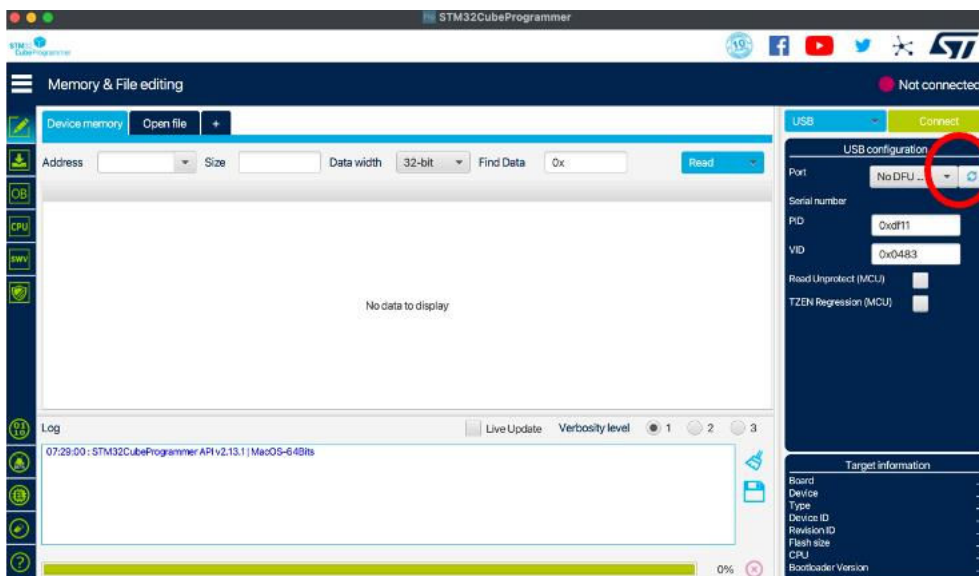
STM32CubeProgrammer

STM32 CubeProgrammer

19

Memory & File editing

Not connected

Device memory | Open file | +

Address | Size | Data width 32-bit | Find Data 0x | Read

No data to display

Log | Live Update | Verbosity level 1 2 3

07:29:00 : STM32CubeProgrammer API v2.13.1 | MacOS-64Bits

0%

USB | Connect

USB configuration

Port No DFU ...

Serial number

PID 0xdf11

VID 0x0483

Read Unprotect (MCU)

TZEN Regression (MCU)

Target information

Board
Device
Type
Device ID
Revision ID
Flash size
CPU
Bootloader Version

OB
CPU
SWV